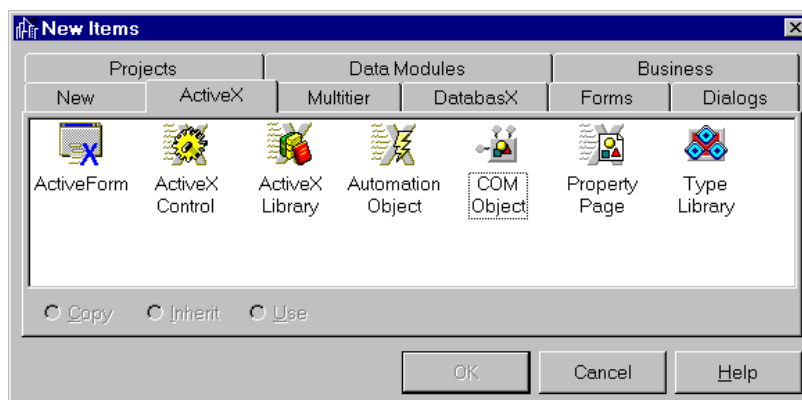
New Items

Projects
Data Modules
Business
New
ActiveX
Multitier
DatabasX
Forms
Dialogs

ActiveForm
ActiveX Control
ActiveX Library
Automation Object
COM Object
Property Page
Type Library

Copy
Inherit
Use

OK
Cancel
Help